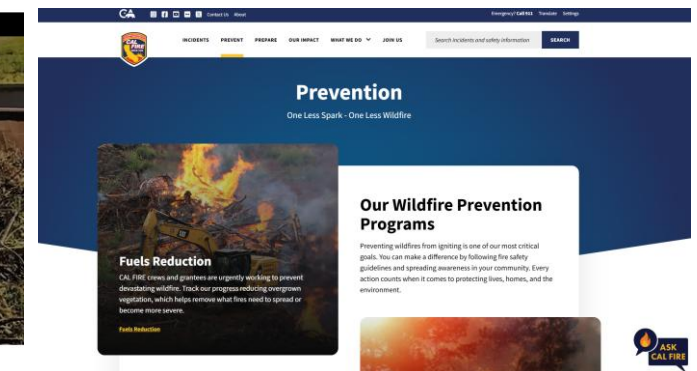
CA Contact Us About

Emergency? Call 911 Translate Settings

CAL FIRE

INCIDENTS PREVENT PREPARE OUR IMPACT WHAT WE DO JOIN US

Search incidents and safety information SEARCH

Prevention

One Less Spark - One Less Wildfire

Fuels Reduction

CAL FIRE crews and grantees are urgently working to prevent devastating wildfire. Track our progress reducing overgrown vegetation, which helps remove what fires need to spread or become more severe.

Fuels Reduction

Our Wildfire Prevention Programs

Preventing wildfires from igniting is one of our most critical goals. You can make a difference by following fire safety guidelines and spreading awareness in your community. Every action counts when it comes to protecting lives, homes, and the environment.

ASK CAL FIRE